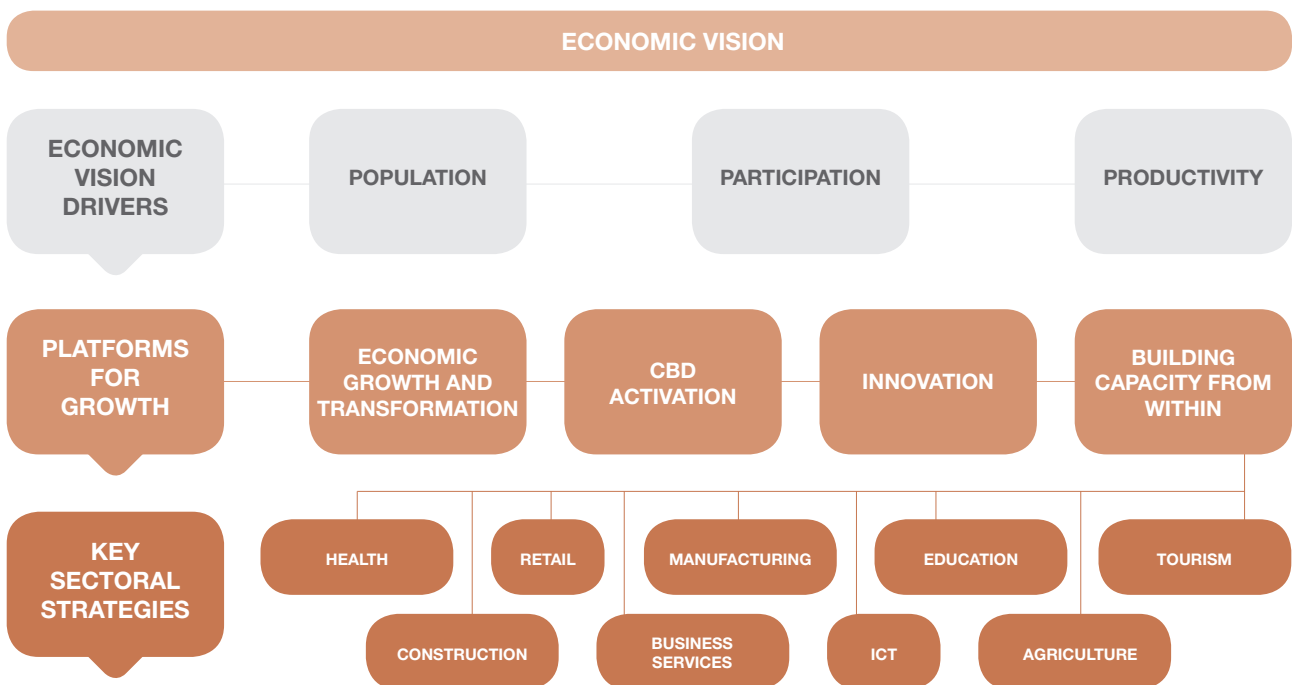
ECONOMIC VISION

ECONOMIC VISION DRIVERS

POPULATION

PARTICIPATION

PRODUCTIVITY

PLATFORMS FOR GROWTH

ECONOMIC GROWTH AND TRANSFORMATION

CBD ACTIVATION

INNOVATION

BUILDING CAPACITY FROM WITHIN

KEY SECTORAL STRATEGIES

HEALTH

RETAIL

MANUFACTURING

EDUCATION

TOURISM

CONSTRUCTION

BUSINESS SERVICES

ICT

AGRICULTURE